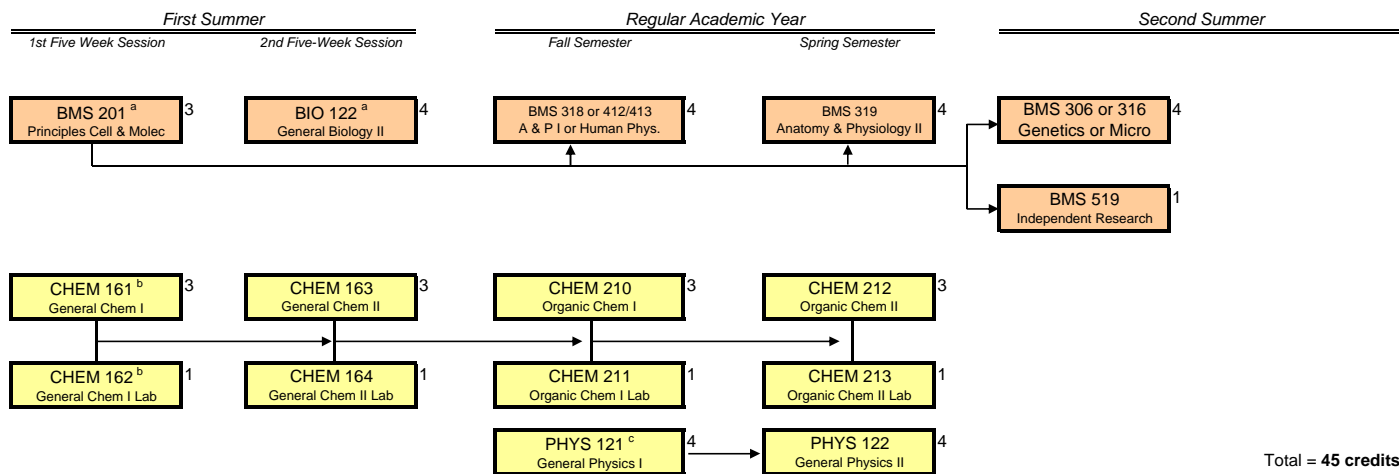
First Summer

1st Five Week Session

2nd Five-Week Session

Regular Academic Year

Fall Semester

Spring Semester

Second Summer

BMS 201 $^{a}$
Principles Cell & Molec
3

BIO 122 $^{a}$
General Biology II
4

BMS 318 or 412/413
A & P I or Human Phys.
4

BMS 319
Anatomy & Physiology II
4

BMS 306 or 316
Genetics or Micro
4

BMS 519
Independent Research
1

CHEM 161 $^{b}$
General Chem I
3

CHEM 163
General Chem II
3

CHEM 210
Organic Chem I
3

CHEM 212
Organic Chem II
3

CHEM 162 $^{b}$
General Chem I Lab
1

CHEM 164
General Chem II Lab
1

CHEM 211
Organic Chem I Lab
1

CHEM 213
Organic Chem II Lab
1

PHYS 121 $^{c}$
General Physics I
4

PHYS 122
General Physics II
4

Total = **45 credits**